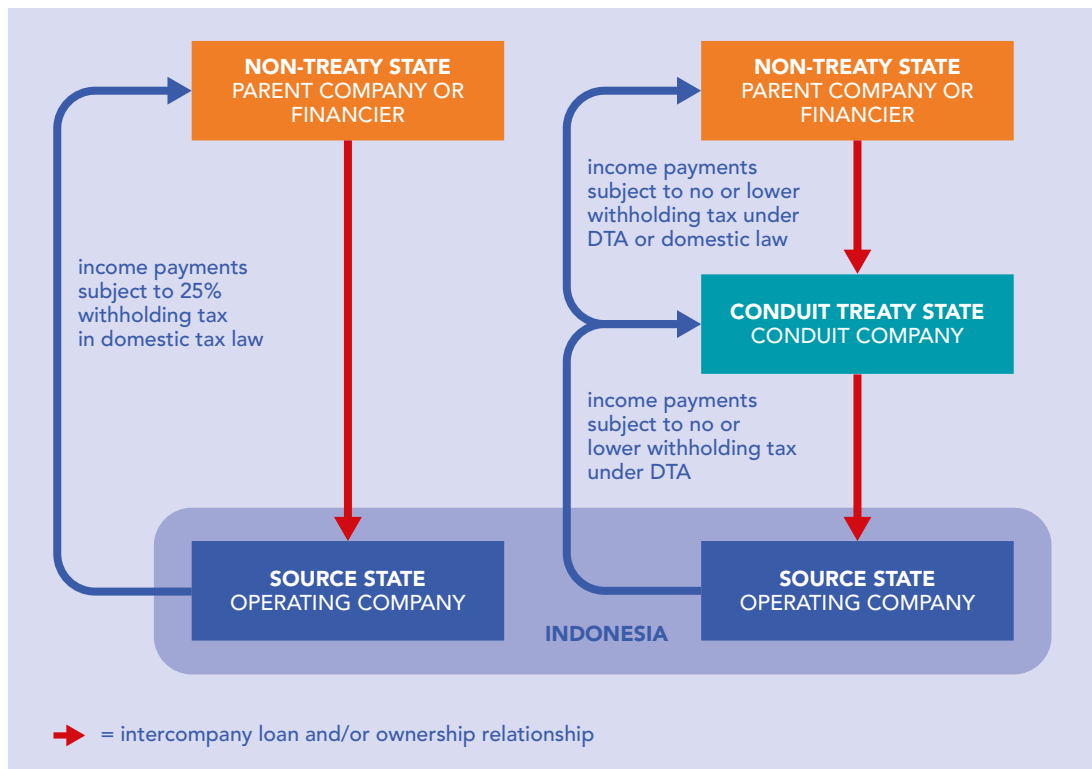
NON-TREATY STATE
PARENT COMPANY OR FINANCIER

income payments subject to 25% withholding tax in domestic tax law

SOURCE STATE
OPERATING COMPANY

NON-TREATY STATE
PARENT COMPANY OR FINANCIER

income payments subject to no or lower withholding tax under DTA or domestic law

CONDUIT TREATY STATE
CONDUIT COMPANY

income payments subject to no or lower withholding tax under DTA

SOURCE STATE
OPERATING COMPANY

INDONESIA

= intercompany loan and/or ownership relationship